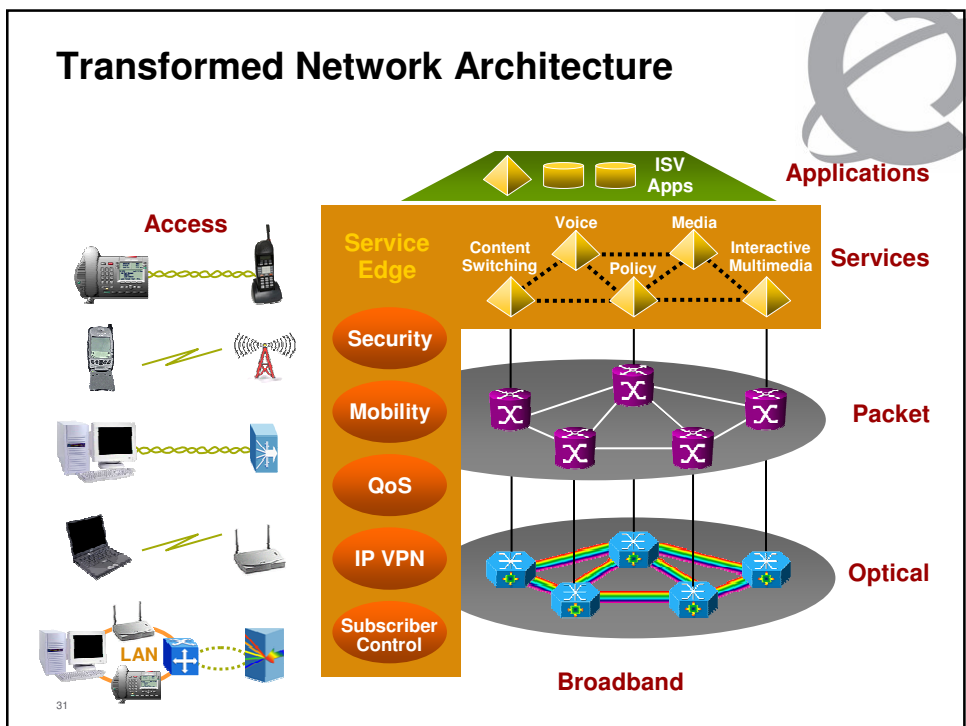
Transformed Network Architecture

ISV Apps

Applications

Access

Service Edge

Voice

Media

Content Switching

Policy

Interactive Multimedia

Services

Security

Mobility

Packet

QoS

IP VPN

Optical

Subscriber Control

LAN

Broadband

31